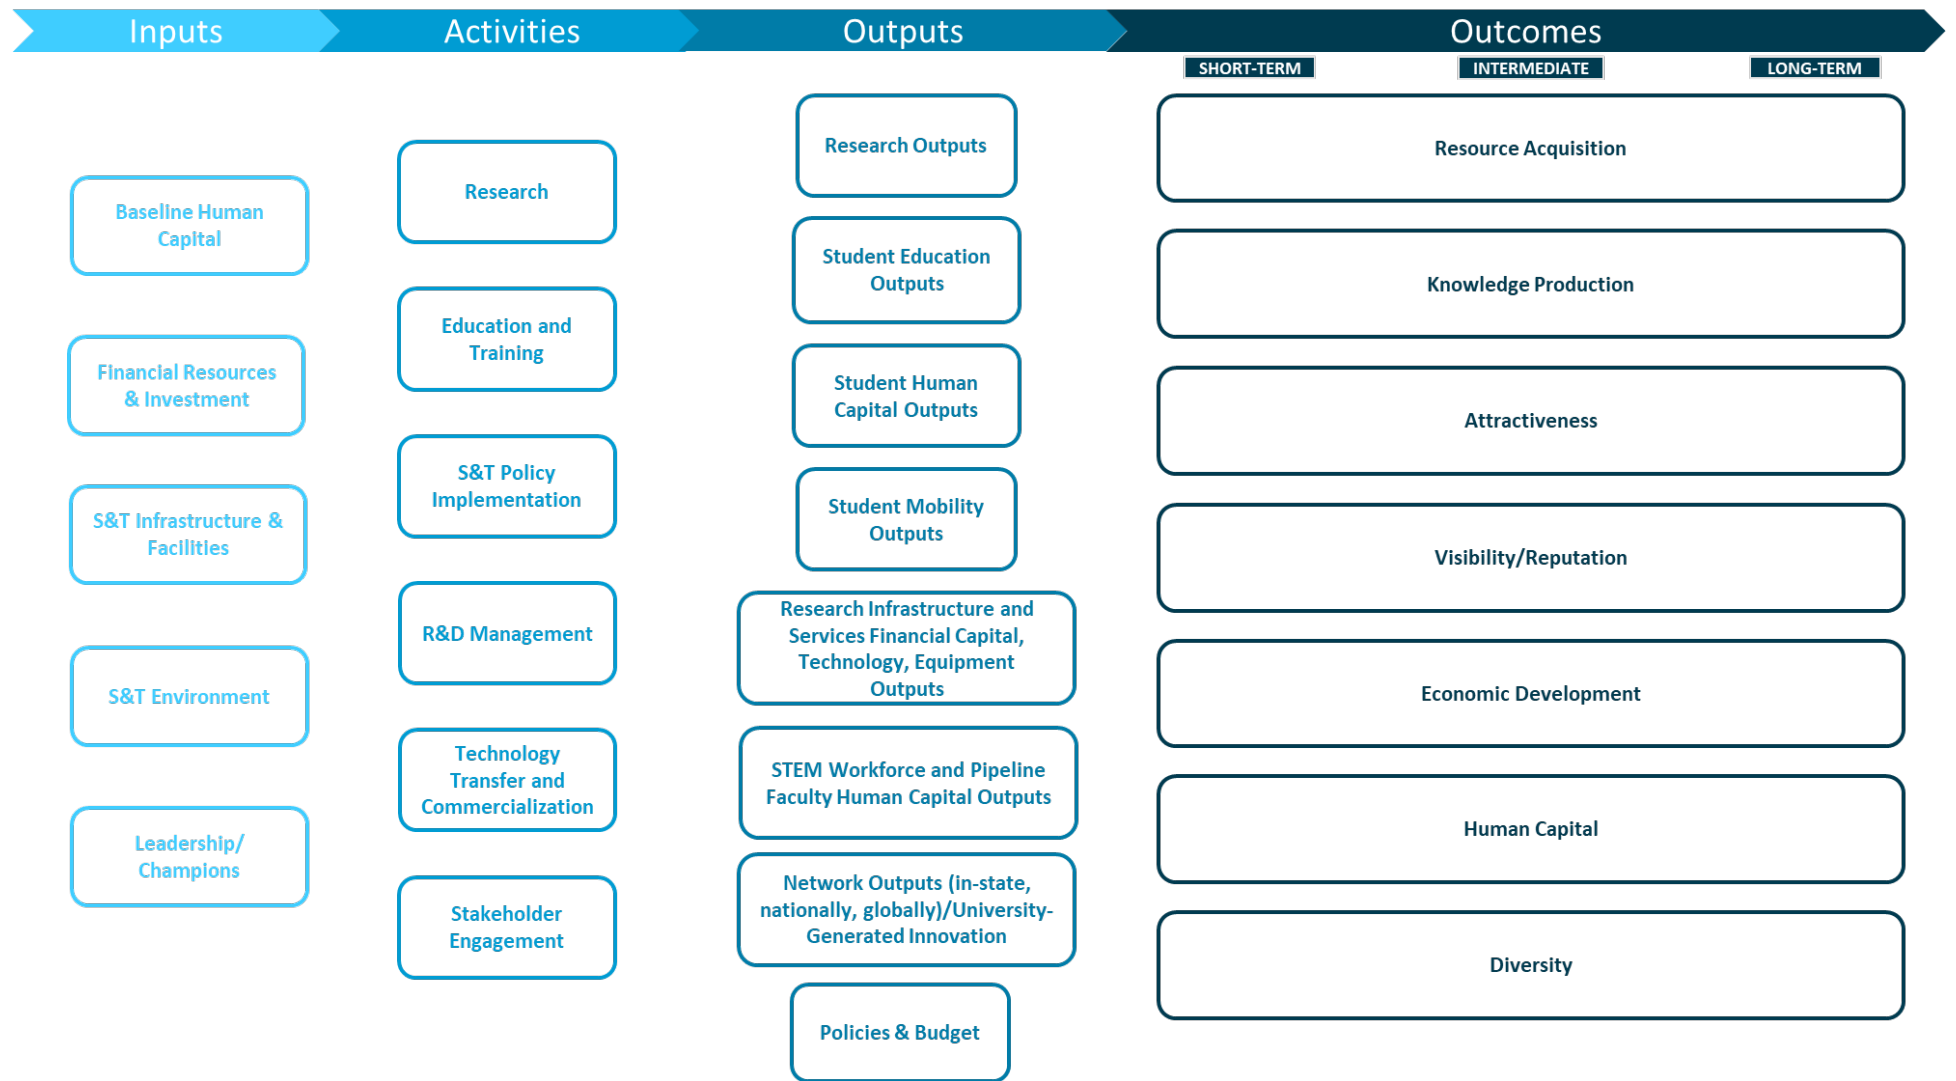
Inputs

Activities

Outputs

Outcomes

SHORT-TERM

INTERMEDIATE

LONG-TERM

Baseline Human Capital

Financial Resources & Investment

S&T Infrastructure & Facilities

S&T Environment

Leadership/ Champions

Research

Education and Training

S&T Policy Implementation

R&D Management

Technology Transfer and Commercialization

Stakeholder Engagement

Research Outputs

Student Education Outputs

Student Human Capital Outputs

Student Mobility Outputs

Research Infrastructure and Services Financial Capital, Technology, Equipment Outputs

STEM Workforce and Pipeline Faculty Human Capital Outputs

Network Outputs (in-state, nationally, globally)/University-Generated Innovation

Policies & Budget

Resource Acquisition

Knowledge Production

Attractiveness

Visibility/Reputation

Economic Development

Human Capital

Diversity